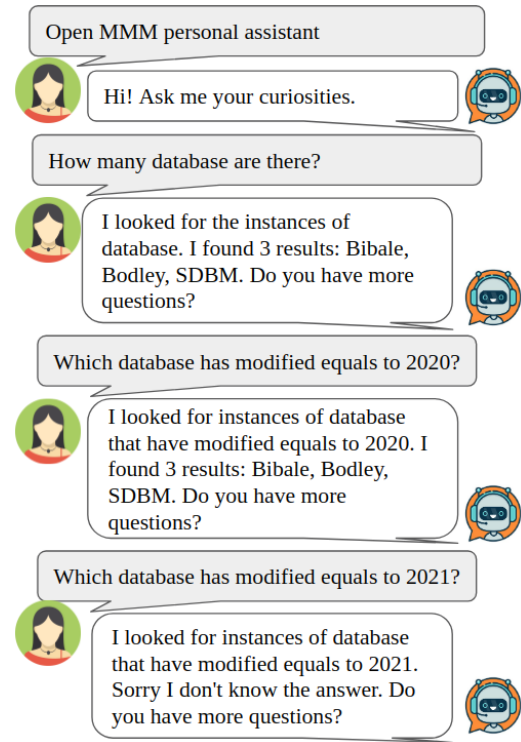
Open MMM personal assistant

Hi! Ask me your curiosities.

How many database are there?

I looked for the instances of database. I found 3 results: Bibale, Bodley, SDBM. Do you have more questions?

Which database has modified equals to 2020?

I looked for instances of database that have modified equals to 2020. I found 3 results: Bibale, Bodley, SDBM. Do you have more questions?

Which database has modified equals to 2021?

I looked for instances of database that have modified equals to 2021. Sorry I don't know the answer. Do you have more questions?